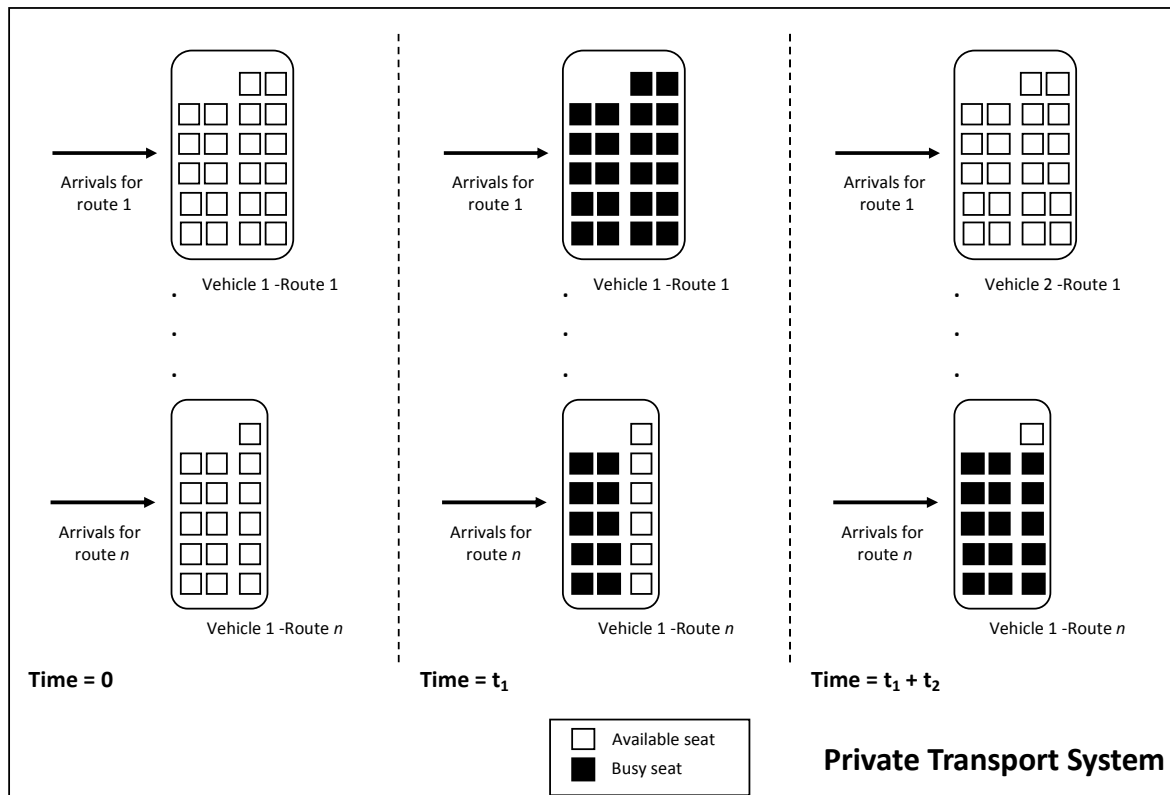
Arrivals for route 1

Vehicle 1 -Route 1

.
.
.

Arrivals for route *n*

Vehicle 1 -Route *n*

Time = 0

Arrivals for route 1

Vehicle 1 -Route 1

.
.
.

Arrivals for route *n*

Vehicle 1 -Route *n*

Time = $t_1$

Arrivals for route 1

Vehicle 2 -Route 1

.
.
.

Arrivals for route *n*

Vehicle 1 -Route *n*

Time = $t_1 + t_2$

Available seat
Busy seat

Private Transport System